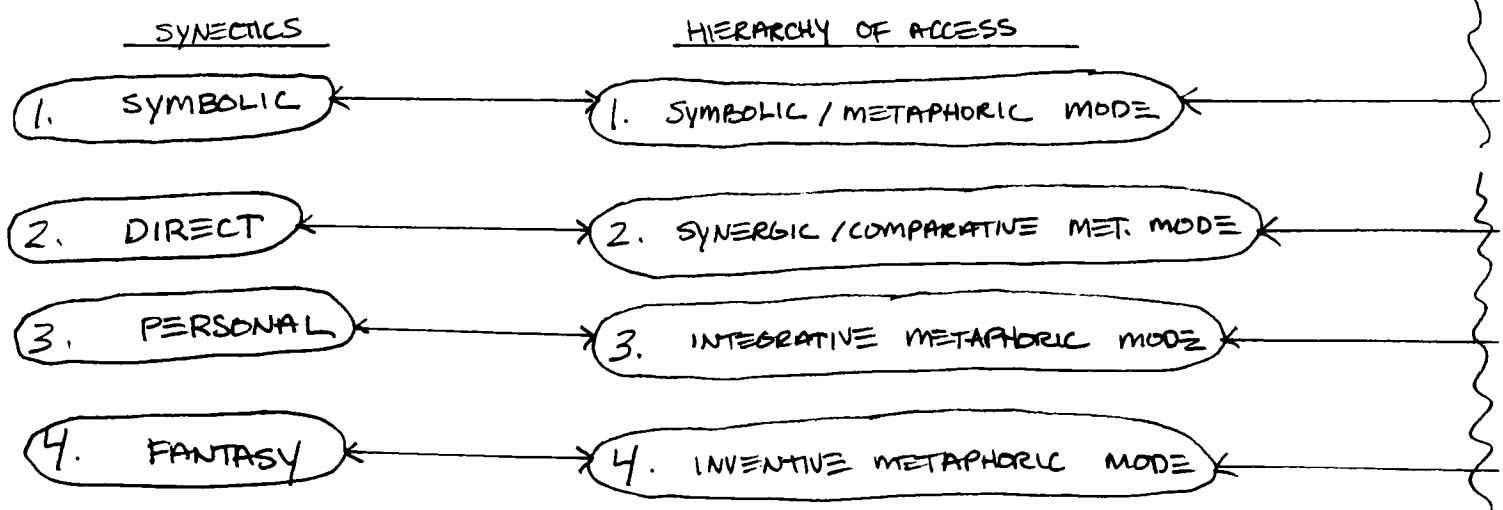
SYNECTICS

HIERARCHY OF ACCESS

1. SYMBOLIC

1. SYMBOLIC / METAPHORIC MODE

2. DIRECT

2. SYNERGIC / COMPARATIVE MET. MODE

3. PERSONAL

3. INTEGRATIVE METAPHORIC MODE

4. FANTASY

4. INVENTIVE METAPHORIC MODE